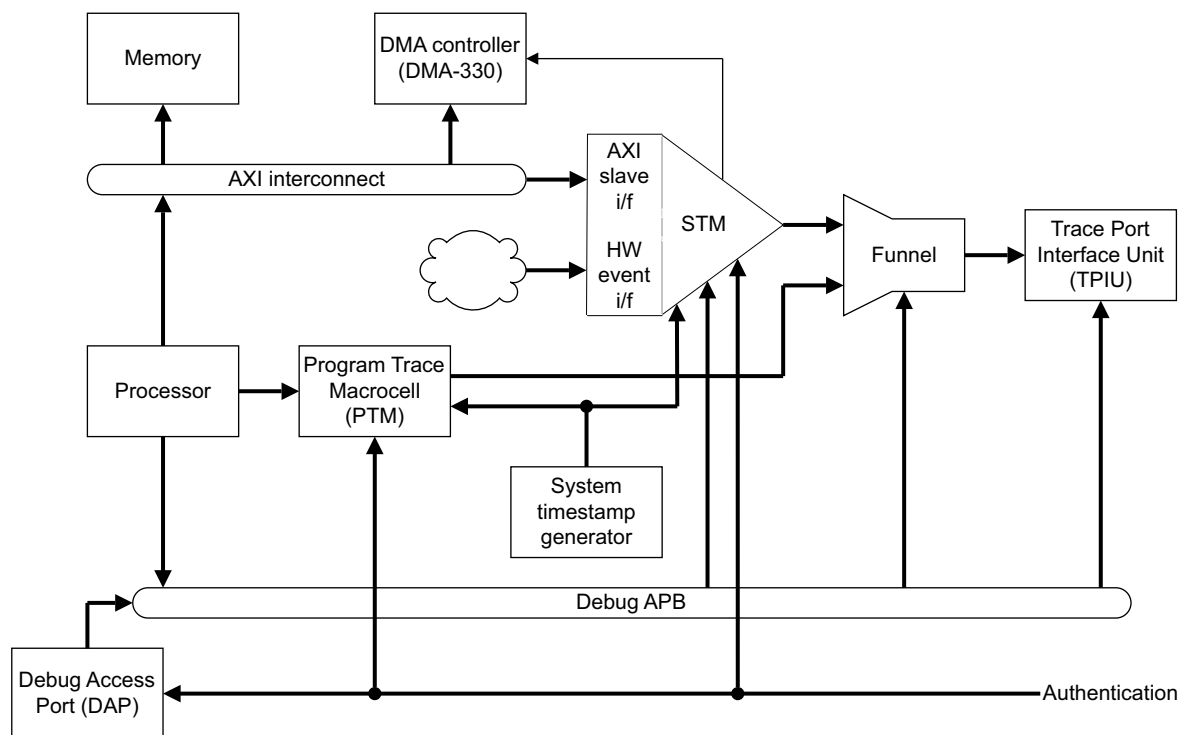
Memory

DMA controller (DMA-330)

AXI interconnect

AXI slave i/f

HW event i/f

STM

Funnel

Trace Port Interface Unit (TPIU)

Processor

Program Trace Macrocell (PTM)

System timestamp generator

Debug APB

Debug Access Port (DAP)

Authentication